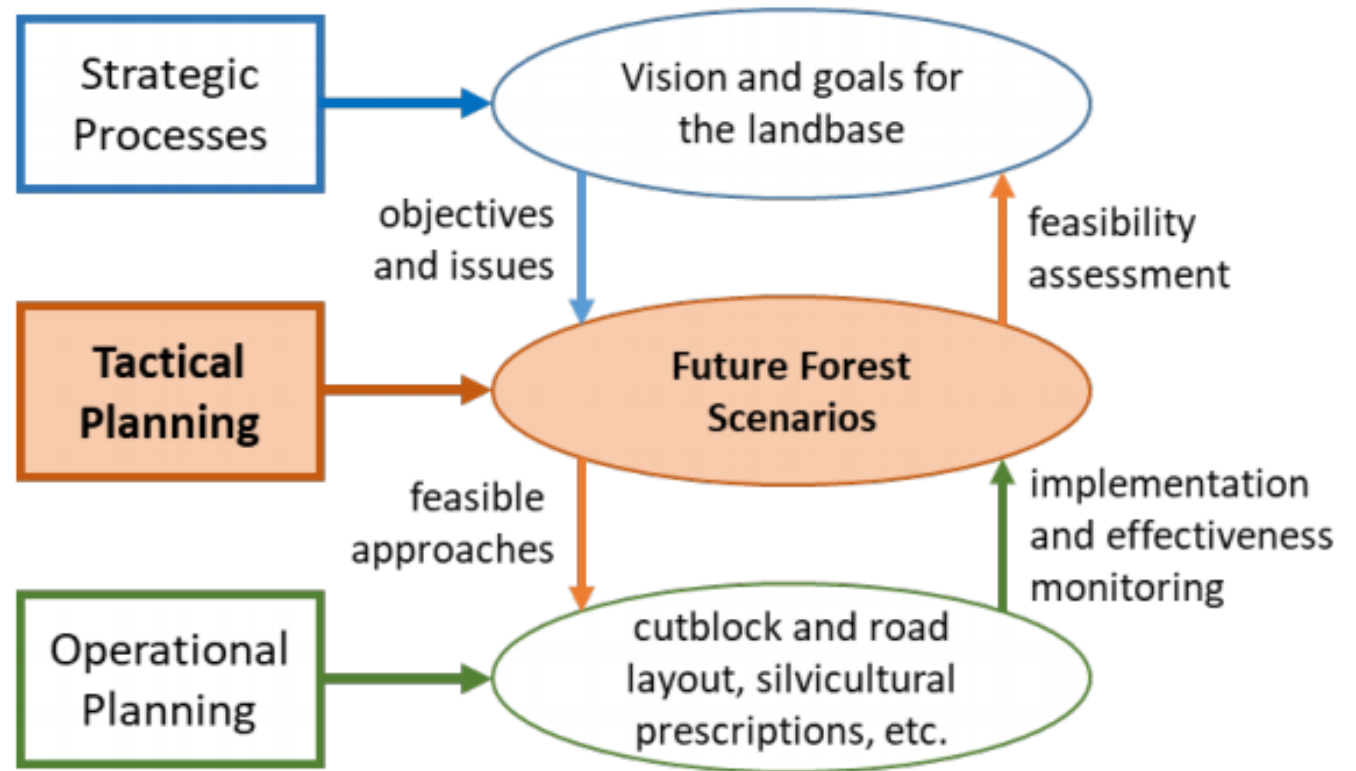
Strategic Processes

Vision and goals for the landbase

objectives and issues

feasibility assessment

Tactical Planning

Future Forest Scenarios

feasible approaches

implementation and effectiveness monitoring

Operational Planning

cutblock and road layout, silvicultural prescriptions, etc.